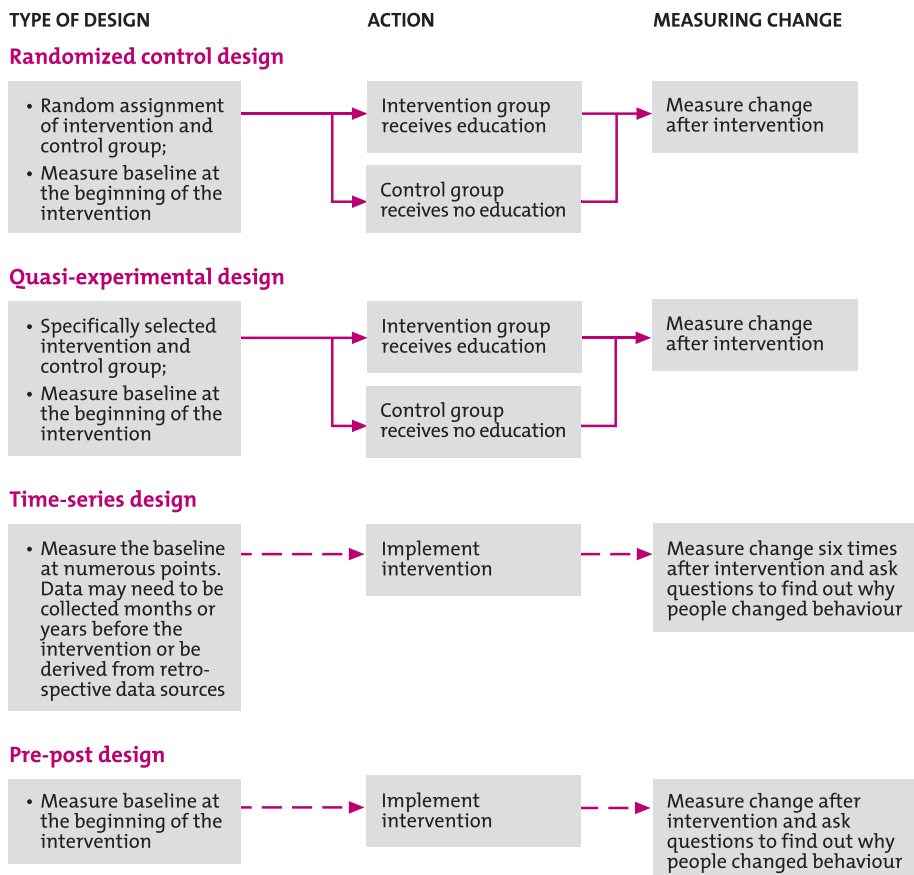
TYPE OF DESIGN

ACTION

MEASURING CHANGE

Randomized control design

• Random assignment of intervention and control group;
• Measure baseline at the beginning of the intervention

Intervention group receives education

Control group receives no education

Measure change after intervention

Quasi-experimental design

• Specifically selected intervention and control group;
• Measure baseline at the beginning of the intervention

Intervention group receives education

Control group receives no education

Measure change after intervention

Time-series design

• Measure the baseline at numerous points. Data may need to be collected months or years before the intervention or be derived from retrospective data sources

Implement intervention

Measure change six times after intervention and ask questions to find out why people changed behaviour

Pre-post design

• Measure baseline at the beginning of the intervention

Implement intervention

Measure change after intervention and ask questions to find out why people changed behaviour